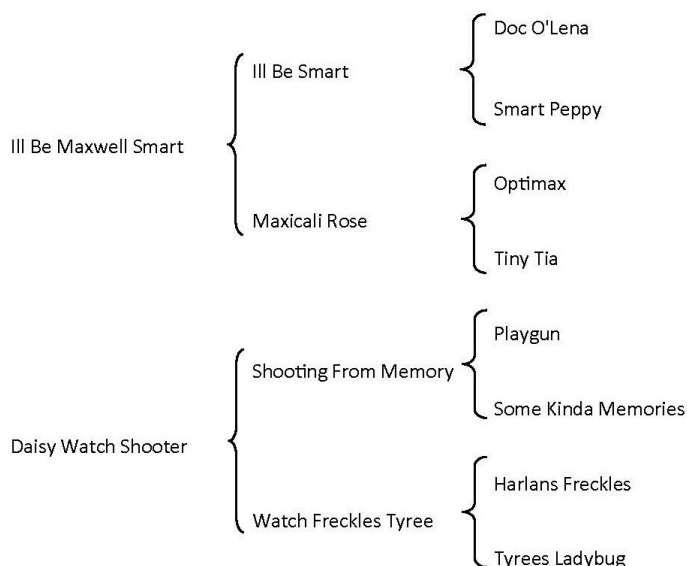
Ill Be Maxwell Smart

Ill Be Smart

Doc O'Lena

Smart Peppy

Maxicali Rose

Optimax

Tiny Tia

Daisy Watch Shooter

Shooting From Memory

Playgun

Some Kinda Memories

Watch Freckles Tyree

Harlans Freckles

Tyrees Ladybug